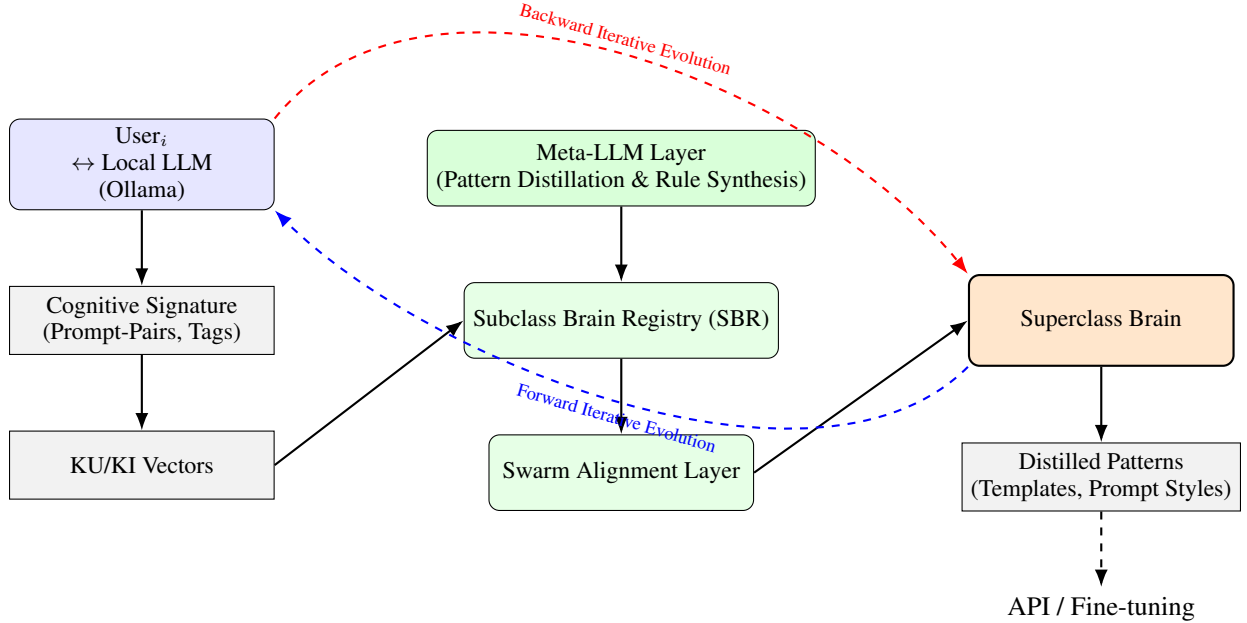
Backward Iterative Evolution

User$_i$
$\leftrightarrow$ Local LLM
(Ollama)

Meta-LLM Layer
(Pattern Distillation & Rule Synthesis)

Cognitive Signature
(Prompt-Pairs, Tags)

Subclass Brain Registry (SBR)

Superclass Brain

Forward Iterative Evolution

KU/KI Vectors

Swarm Alignment Layer

Distilled Patterns
(Templates, Prompt Styles)

API / Fine-tuning